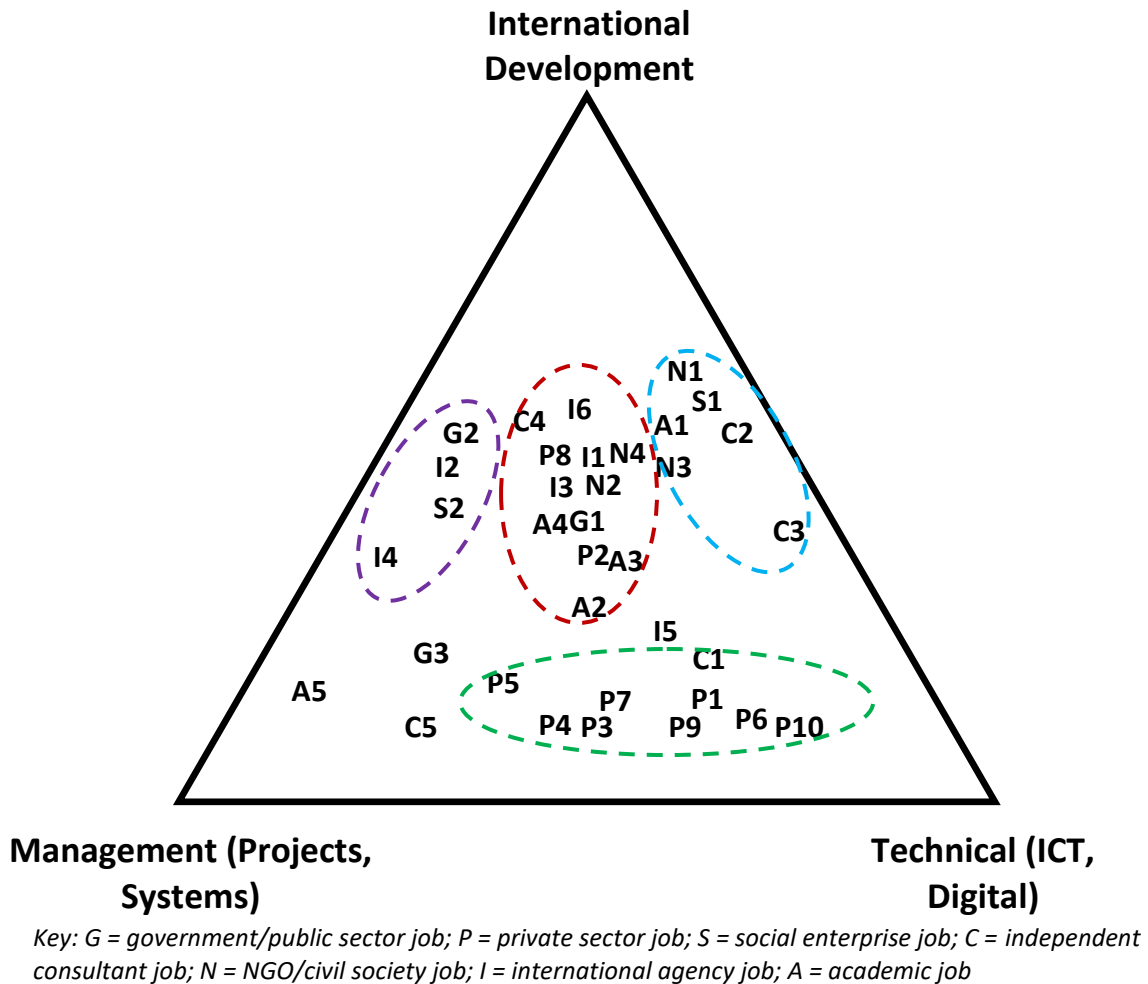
International Development

N1
S1
C4
I6
A1
C2
G2
P8
I1
N4
N3
I2
I3
N2
S2
A4
G1
C3
I4
P2
A3
A2
I5
G3
C1
P5
P7
A5
P1
P4
P3
P9
P6
P10
C5

Management (Projects, Systems)

Technical (ICT, Digital)

Key: G = government/public sector job; P = private sector job; S = social enterprise job; C = independent consultant job; N = NGO/civil society job; I = international agency job; A = academic job